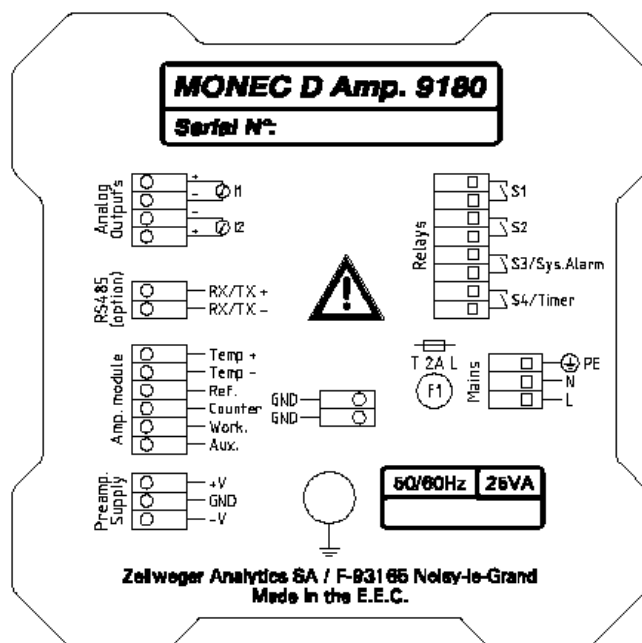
MONEC D Amp. 9180
Serial N°:

Analog Outputs
+
-
I1
-
+
I2

RS485 (option)
RX/TX +
RX/TX -

Amp. module
Temp +
Temp -
Ref.
Counter
Work.
Aux.

GND
GND

Preamp. Supply
+V
GND
-V

Relays
S1
S2
S3/Sys.Alarm
S4/Timer

T 2A L
F1
Mains
PE
N
L

50/60Hz
25VA

Zellweger Analytics SA / F-93165 Noisy-le-Grand
Made in the E.E.C.